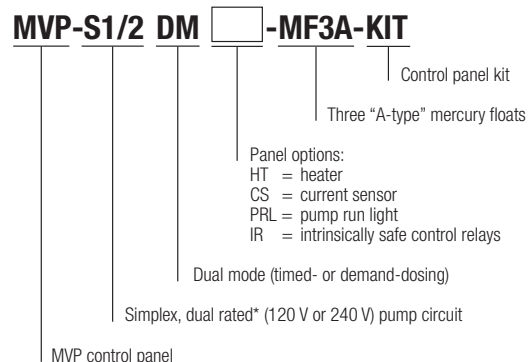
MVP-S1/2 DM [ ] -MF3A-KIT

Control panel kit

Three "A-type" mercury floats

Panel options:
HT = heater
CS = current sensor
PRL = pump run light
IR = intrinsically safe control relays

Dual mode (timed- or demand-dosing)

Simplex, dual rated* (120 V or 240 V) pump circuit

MVP control panel